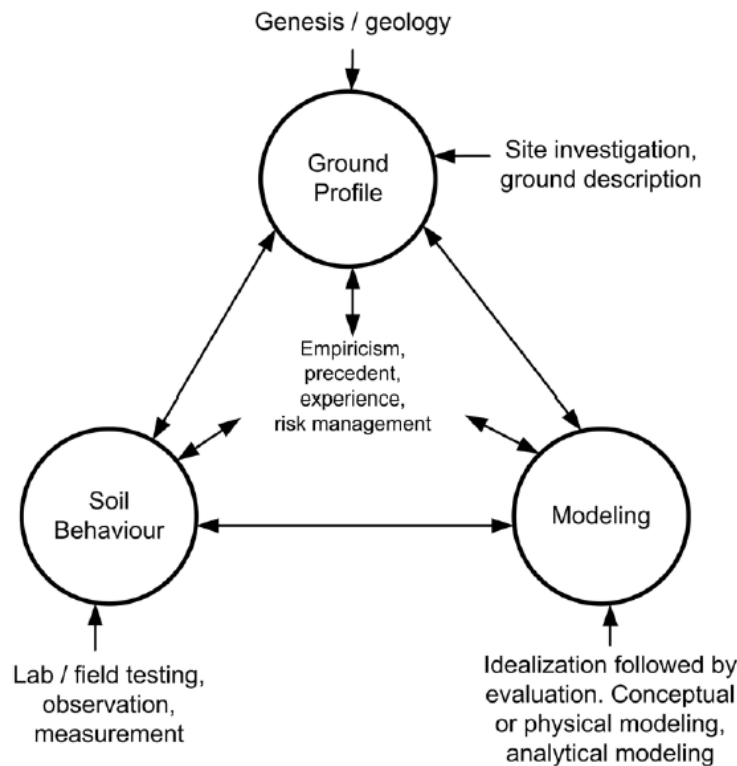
Genesis / geology

Ground Profile

Site investigation, ground description

Empiricism, precedent, experience, risk management

Soil Behaviour

Modeling

Lab / field testing, observation, measurement

Idealization followed by evaluation. Conceptual or physical modeling, analytical modeling